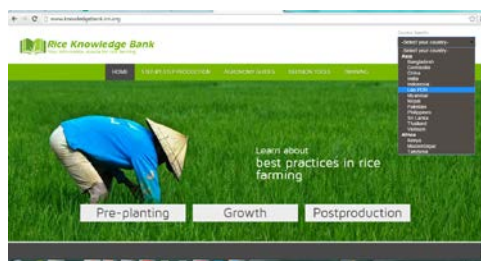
www.knowledgebank.irri.org

Rice Knowledge Bank

Your information resource for rice farming

HOME | STEP-BY-STEP PRODUCTION | AGRONOMY GUIDES | DECISION TOOLS | TRAINING

Country Specific

--Select your country--
Select your country
Asia
Bangladesh
Cambodia
China
India
Indonesia
Lao PDR
Myanmar
Nepal
Pakistan
Philippines
Sri Lanka
Thailand
Vietnam
Africa
Kenya
Mozambique
Tanzania

Learn about best practices in rice farming

Pre-planting

Growth

Postproduction